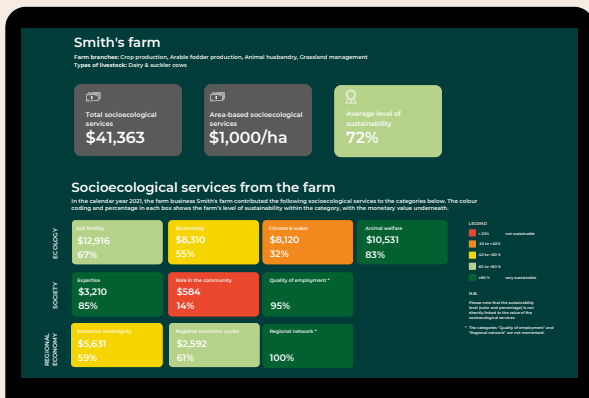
Smith's farm

Farm branches: Crop production, Arable fodder production, Animal husbandry, Grassland management
Types of livestock: Dairy & suckler cows

Total socioecological services
$41,363

Area-based socioecological services
$1,000/ha

Average level of sustainability
72%

Socioecological services from the farm

In the calendar year 2021, the farm business Smith's farm contributed the following socioecological services to the categories below. The colour coding and percentage in each box shows the farm's level of sustainability within the category, with the monetary value underneath.

ECOLOGY

Soil fertility
$12,916
67%

Biodiversity
$8,310
55%

Climate & water
$8,120
32%

Animal welfare
$10,531
83%

SOCIETY

Expertise
$3,210
85%

Role in the community
$584
14%

Quality of employment *
95%

REGIONAL ECONOMY

Economic sovereignty
$5,631
59%

Regional economic cycles
$2,592
61%

Regional network *
100%

LEGEND
< 20 % not sustainable
20 to <40 %
40 to <60 %
60 to <80 %
≥80 % very sustainable

N.B.
Please note that the sustainability level (color and percentage) is not directly linked to the value of the socioecological services.

* The categories "Quality of employment" and "Regional network" are not monetized.